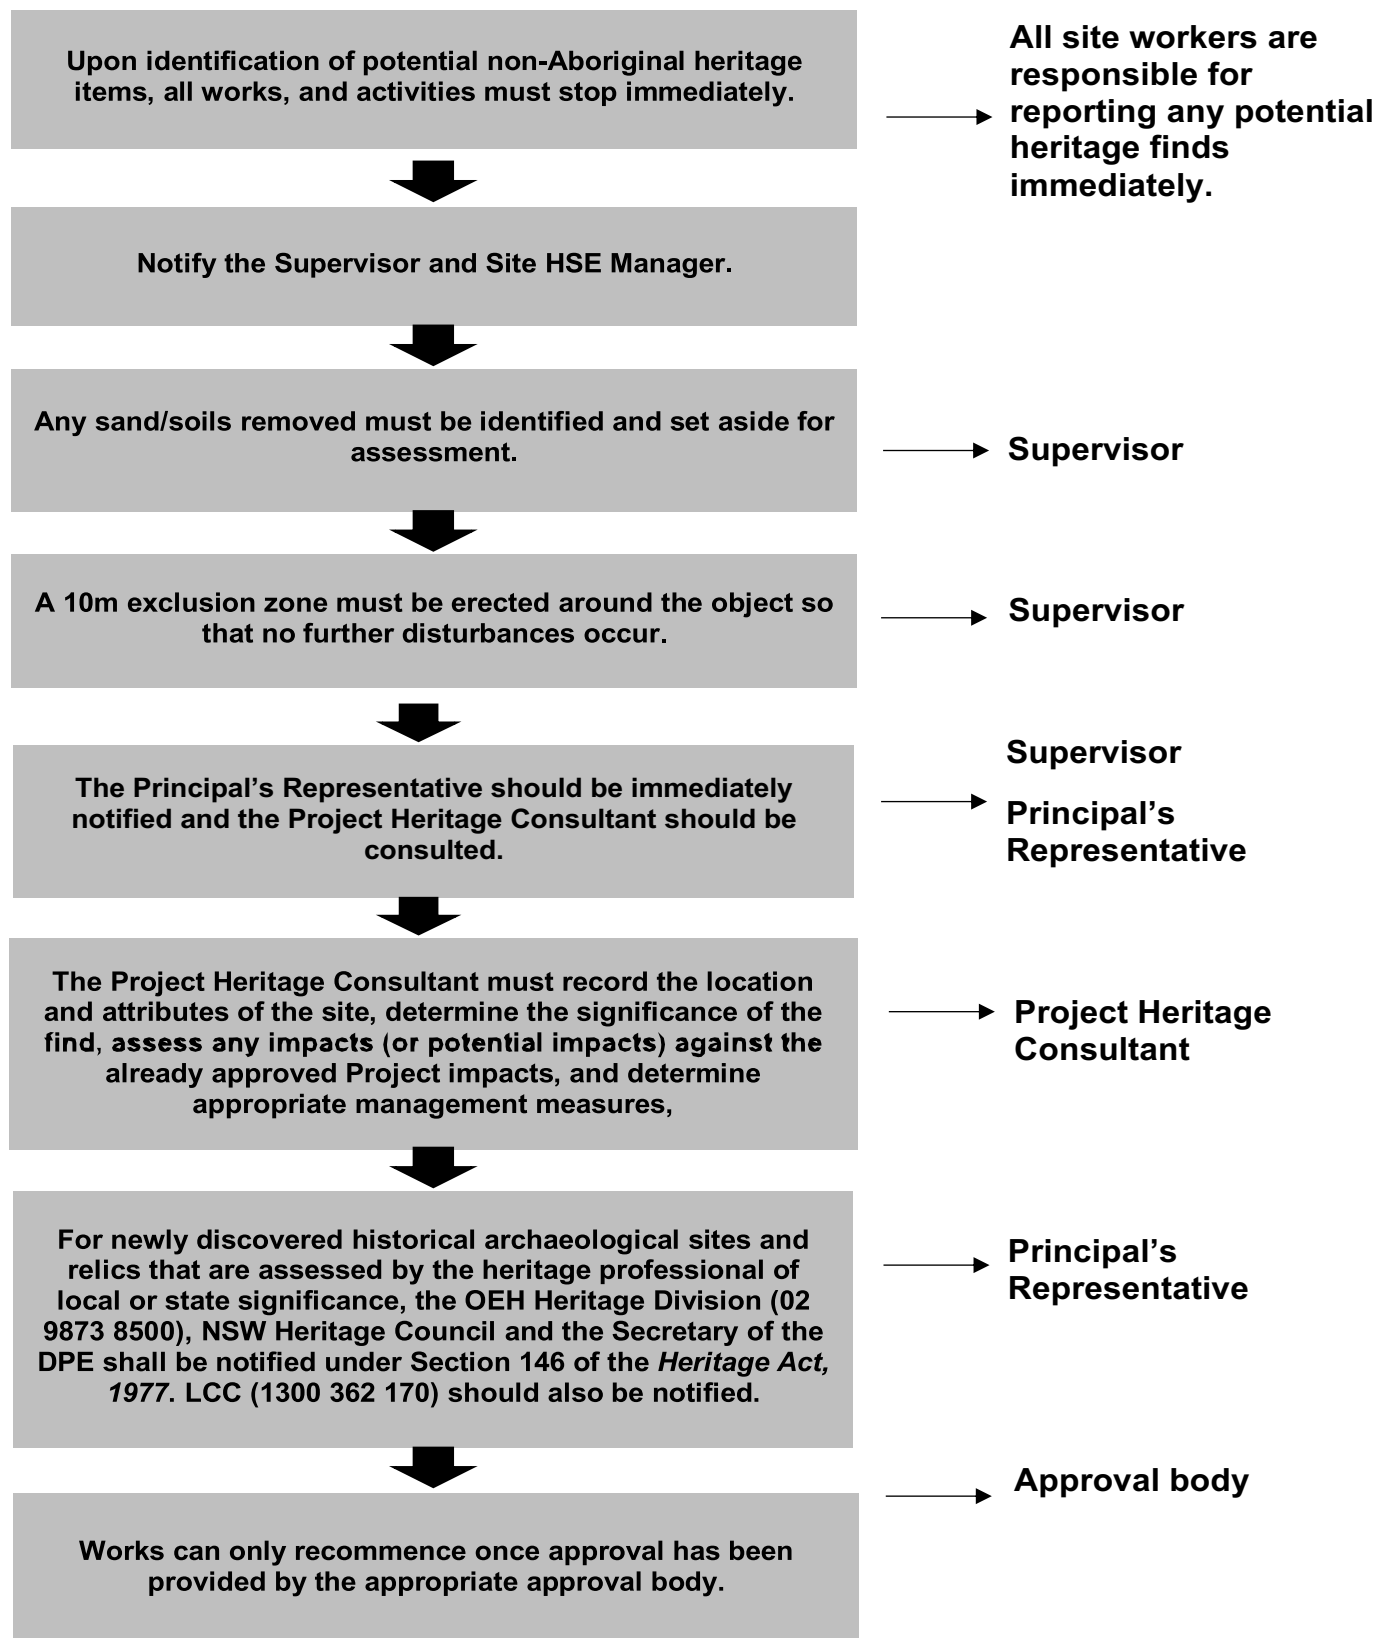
Upon identification of potential non-Aboriginal heritage items, all works, and activities must stop immediately.

All site workers are responsible for reporting any potential heritage finds immediately.

Notify the Supervisor and Site HSE Manager.

Any sand/soils removed must be identified and set aside for assessment.

Supervisor

A 10m exclusion zone must be erected around the object so that no further disturbances occur.

Supervisor

The Principal's Representative should be immediately notified and the Project Heritage Consultant should be consulted.

Supervisor

Principal's Representative

The Project Heritage Consultant must record the location and attributes of the site, determine the significance of the find, assess any impacts (or potential impacts) against the already approved Project impacts, and determine appropriate management measures,

Project Heritage Consultant

For newly discovered historical archaeological sites and relics that are assessed by the heritage professional of local or state significance, the OEH Heritage Division (02 9873 8500), NSW Heritage Council and the Secretary of the DPE shall be notified under Section 146 of the *Heritage Act, 1977*. LCC (1300 362 170) should also be notified.

Principal's Representative

Approval body

Works can only recommence once approval has been provided by the appropriate approval body.